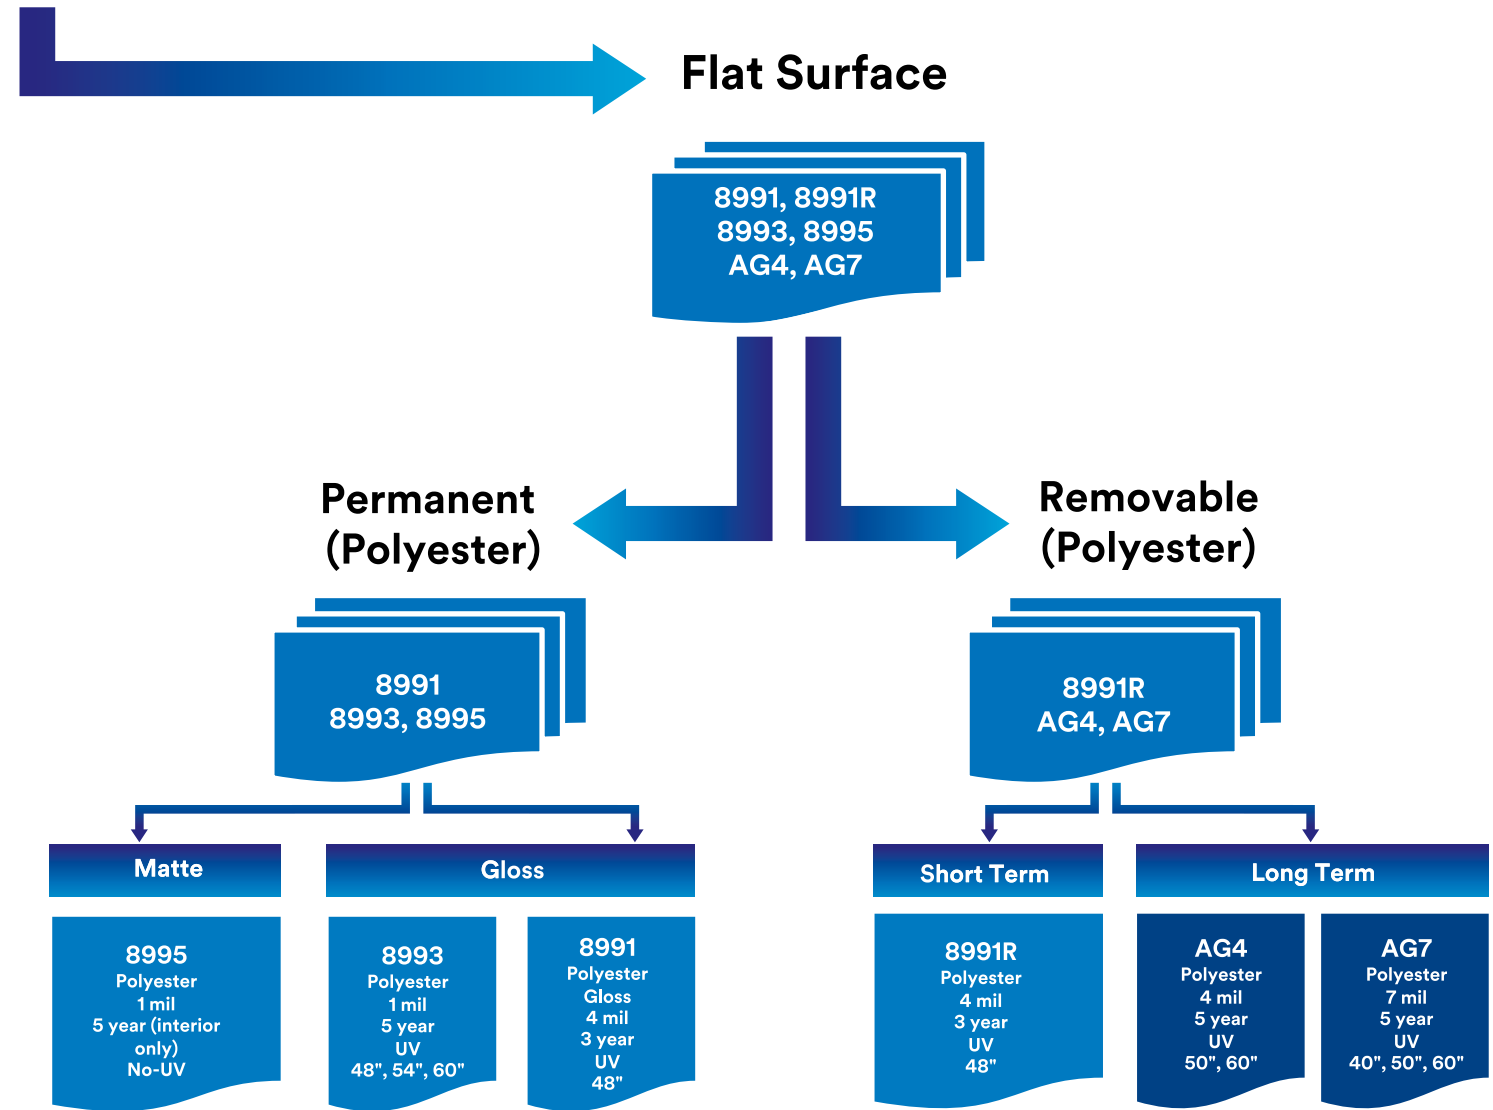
Flat Surface

8991, 8991R
8993, 8995
AG4, AG7

Permanent (Polyester)

Removable (Polyester)

8991
8993, 8995

8991R
AG4, AG7

Matte

Gloss

Short Term

Long Term

8995
Polyester
1 mil
5 year (interior only)
No-UV

8993
Polyester
1 mil
5 year
UV
48", 54", 60"

8991
Polyester
Gloss
4 mil
3 year
UV
48"

8991R
Polyester
4 mil
3 year
UV
48"

AG4
Polyester
4 mil
5 year
UV
50", 60"

AG7
Polyester
7 mil
5 year
UV
40", 50", 60"